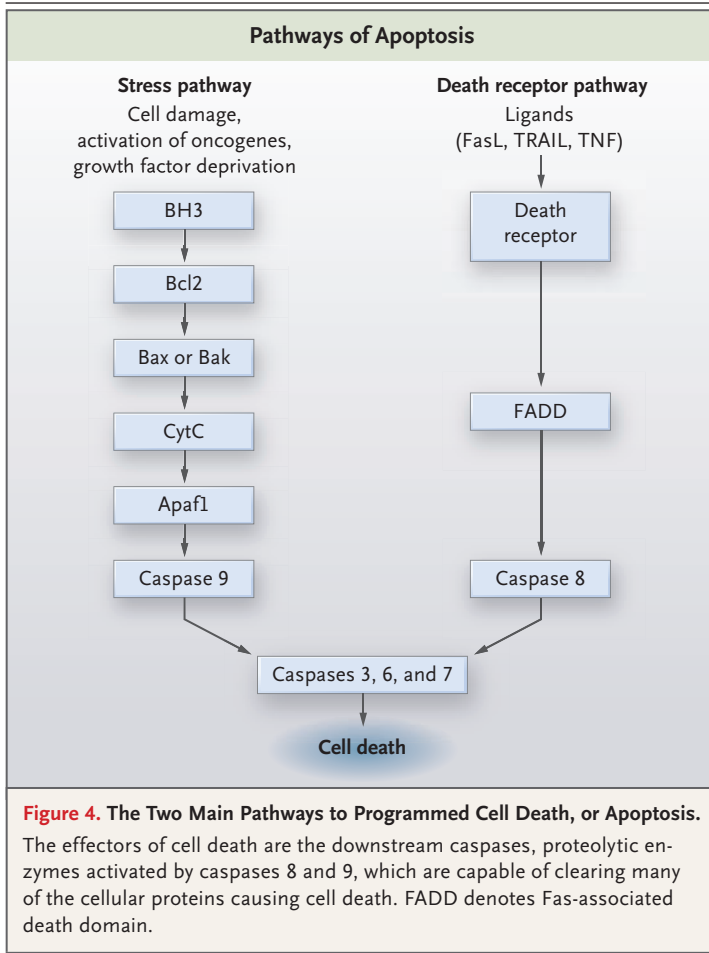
Pathways of Apoptosis

Stress pathway
Cell damage, activation of oncogenes, growth factor deprivation

BH3

Bcl2

Bax or Bak

CytC

Apaf1

Caspase 9

Death receptor pathway
Ligands (FasL, TRAIL, TNF)

Death receptor

FADD

Caspase 8

Caspases 3, 6, and 7

Cell death

Figure 4. The Two Main Pathways to Programmed Cell Death, or Apoptosis.
The effectors of cell death are the downstream caspases, proteolytic enzymes activated by caspases 8 and 9, which are capable of clearing many of the cellular proteins causing cell death. FADD denotes Fas-associated death domain.